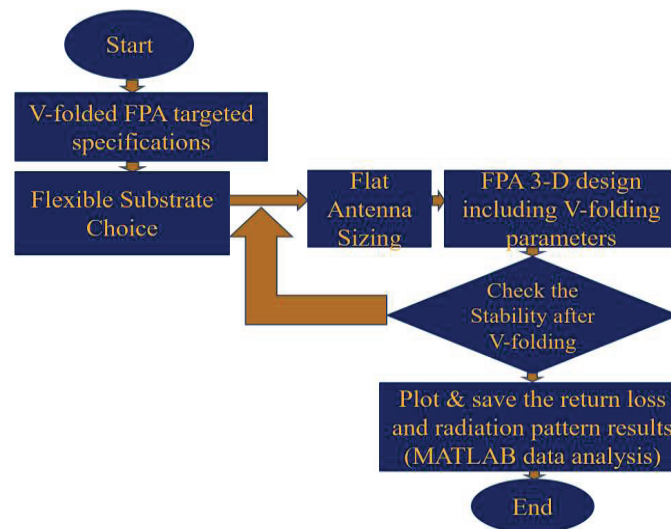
Start

V-folded FPA targeted specifications

Flexible Substrate Choice

Flat Antenna Sizing

FPA 3-D design including V-folding parameters

Check the Stability after V-folding

Plot & save the return loss and radiation pattern results (MATLAB data analysis)

End